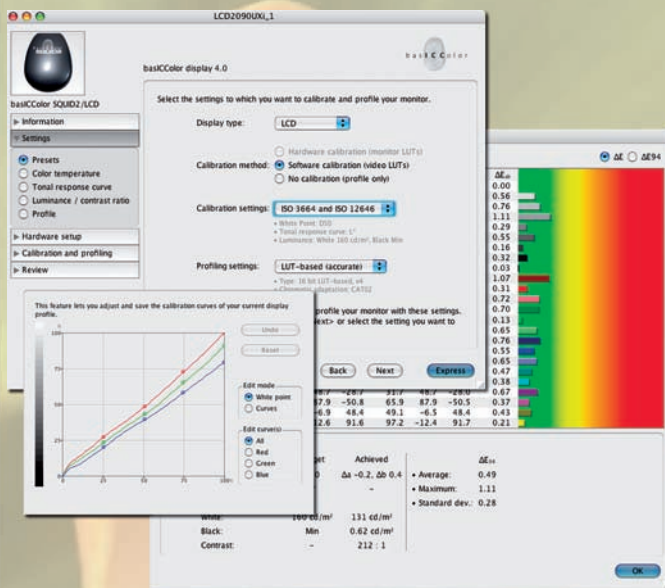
LCD2090UXi_1

basICColor

basICColor display 4.0

basICColor SQUID2/LCD

▶ Information

▼ Settings

Presets

Color temperature

Tonal response curve

Luminance / contrast ratio

Profile

▶ Hardware setup

▶ Calibration and profiling

▶ Review

Select the settings to which you want to calibrate and profile your monitor.

Display type: LCD

Calibration method: Hardware calibration (monitor LUTs)

Software calibration (video LUTs)

No calibration (profile only)

Calibration settings: ISO 3664 and ISO 12646

• White Point: D50

• Tonal response curve: L*

• Luminance: White 160 cd/m², Black Min

Profiling settings: LUT-based (accurate)

• Type: 16 bit LUT-based, v4

• Chromatic adaptation: CAT02

profile your monitor with these settings.

ext> or select the setting you want to

Back

Next

Express

ΔE ΔE94

ΔE

0.00

0.56

0.76

1.11

0.29

0.55

0.16

0.32

0.03

1.07

0.72

0.70

0.27

0.65

0.96

0.55

0.65

0.47

0.38

0.67

0.37

0.43

0.21

This feature lets you adjust and save the calibration curves of your current display profile.

Undo

Reset

Edit mode

White point

Curves

Edit curve(s)

All

Red

Green

Blue

0

25

50

75

100%

100

50

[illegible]

-28.7 31.7 48.7 -28.0

47.9 -50.8 65.9 87.9 -50.5

-6.9 48.4 49.1 -6.5 48.4

2.6 91.6 97.2 -12.4 91.7

get

Achieved

Δa -0.2, Δb 0.4

-

ΔE₉₄

• Average: 0.49

• Maximum: 1.11

• Standard dev.: 0.28

White: 160 cd/m² 131 cd/m²

Black: Min 0.62 cd/m²

Contrast: - 212 : 1

OK